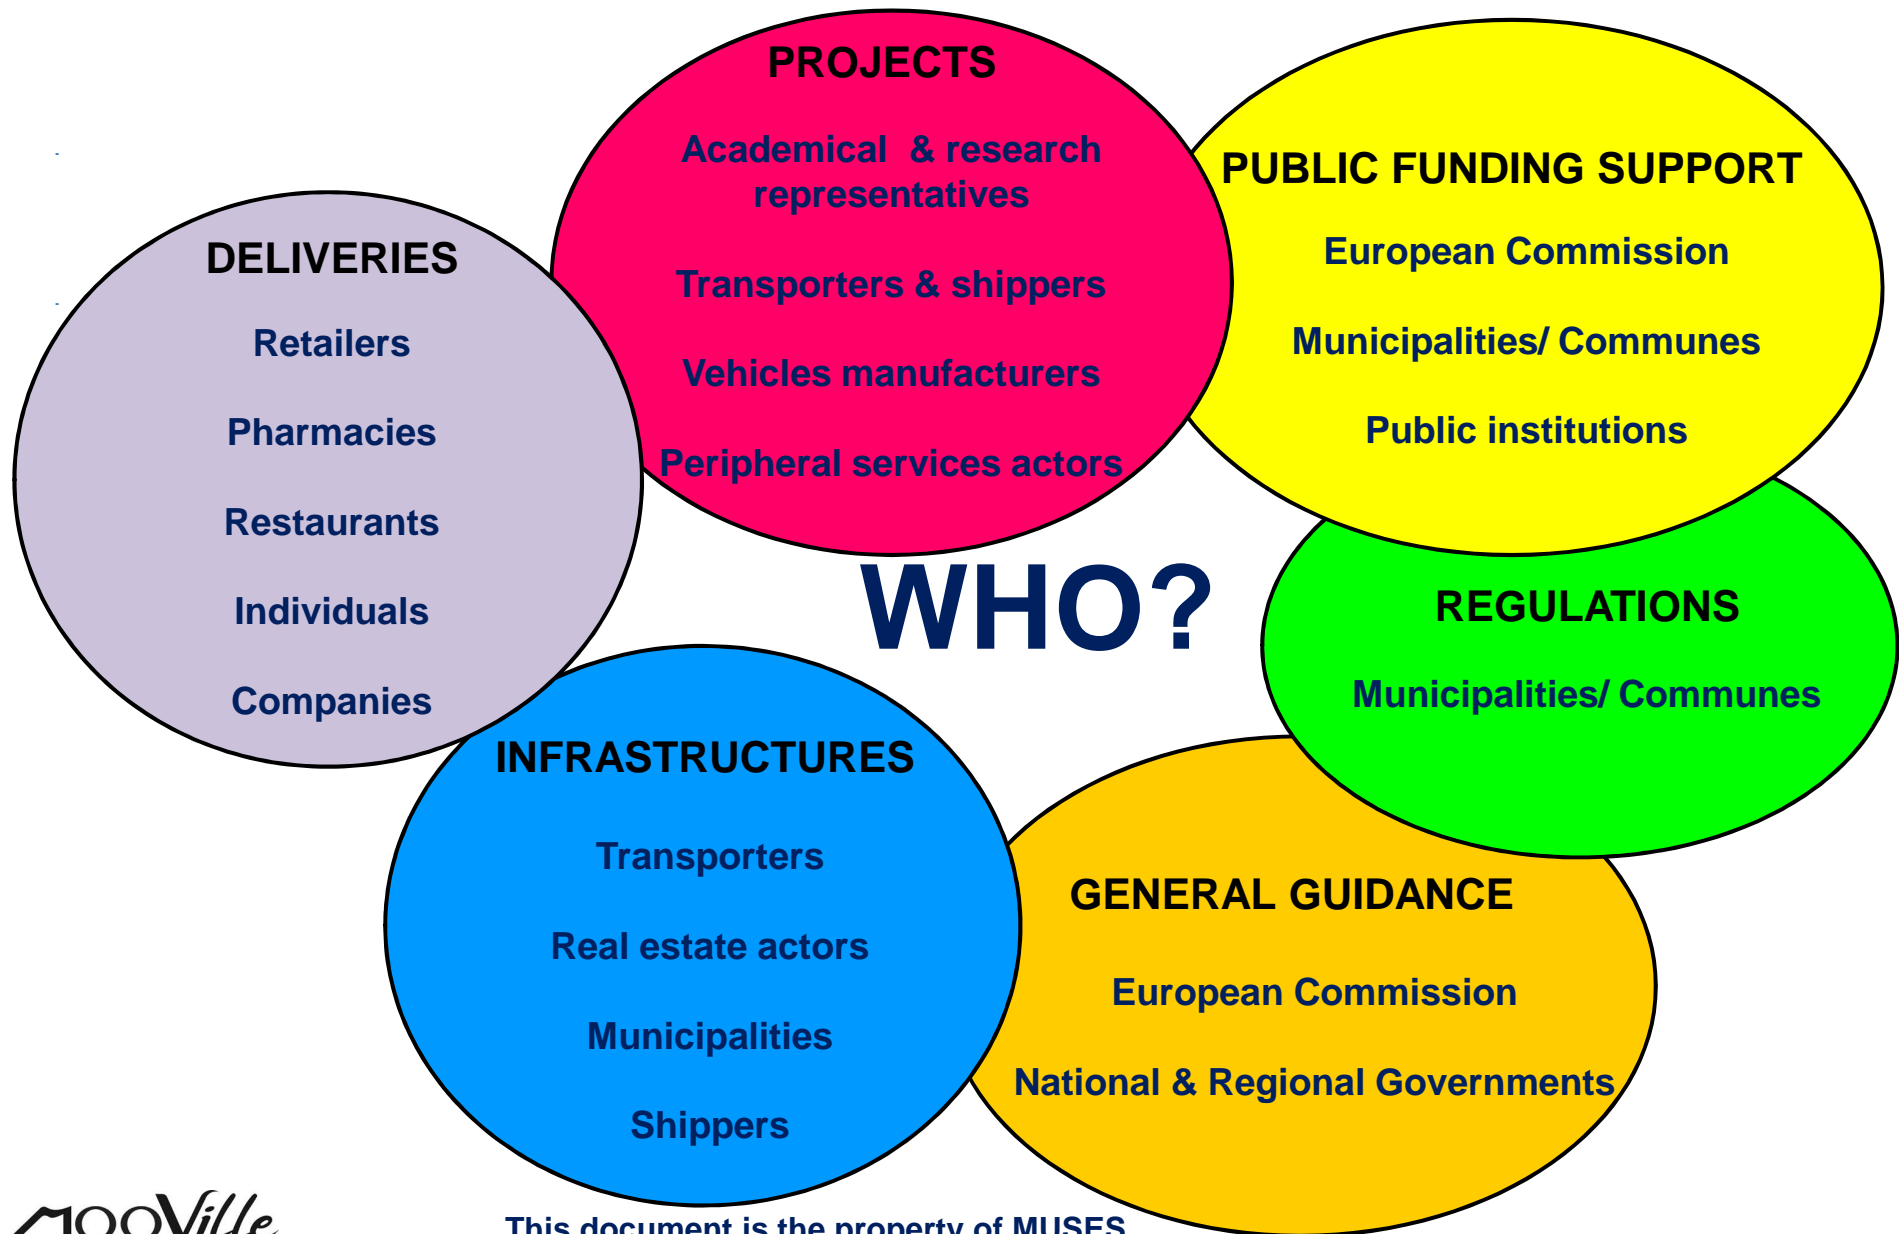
PROJECTS

Academical & research representatives

Transporters & shippers

Vehicles manufacturers

Peripheral services actors

PUBLIC FUNDING SUPPORT

European Commission

Municipalities/ Communes

Public institutions

DELIVERIES

Retailers

Pharmacies

Restaurants

Individuals

Companies

WHO?

REGULATIONS

Municipalities/ Communes

INFRASTRUCTURES

Transporters

Real estate actors

Municipalities

Shippers

GENERAL GUIDANCE

European Commission

National & Regional Governments

MooVille

This document is the property of MUSES